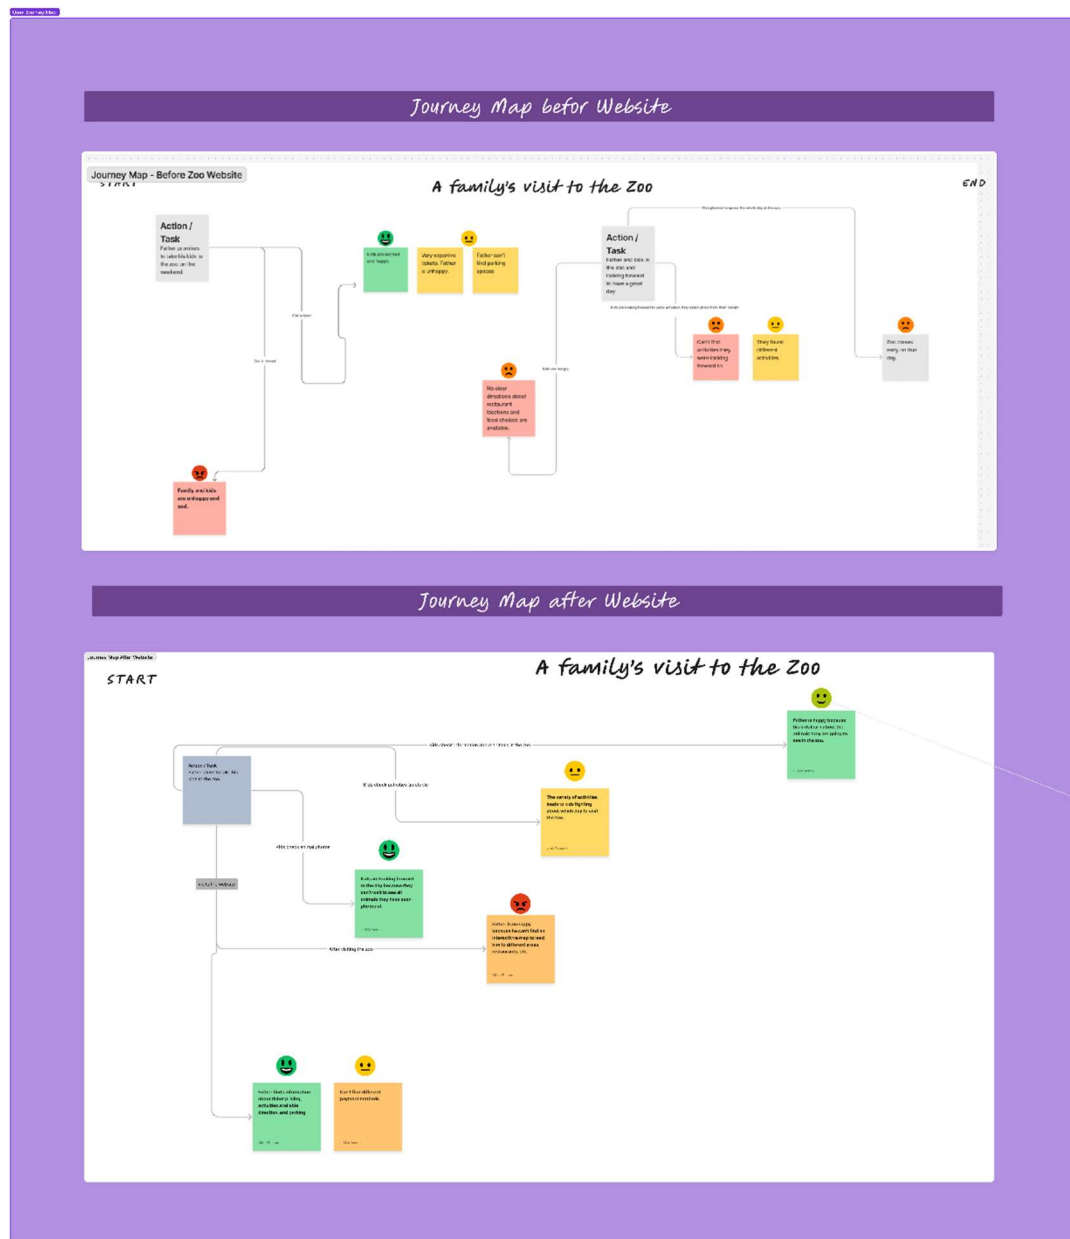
User Journey Map

Journey Map befor Website

Journey Map - Before Zoo Website

START

A family's visit to the Zoo

END

Action / Task
Father promises to take his kids to the zoo on the weekend.

Kids are excited and happy.

Very expensive tickets. Father is unhappy.

Father can't find parking spaces

Action / Task
Father and kids in the zoo and looking forward to have a great day

Can't find activities they were looking forward to.

They found different activities.

Zoo closes early on that day.

No clear directions about restaurant locations and food choices are available.

Family and kids are unhappy and sad.

Journey Map after Website

Journey Map After Website

START

A family's visit to the Zoo

Action / Task

Father is happy because he could plan a day for activities they are going to see in the zoo.

The variety of activities leads to kids fighting about activity to visit the zoo.

Kids are looking forward to the day because they can't wait to see all animals they have seen.

Father is unhappy because he can't find an interactive map to lead him to different areas restaurants, etc.

After visiting the zoo

Father finds information about tickets, rides, activities and zoo direction, and parking

Can't find different payment methods.